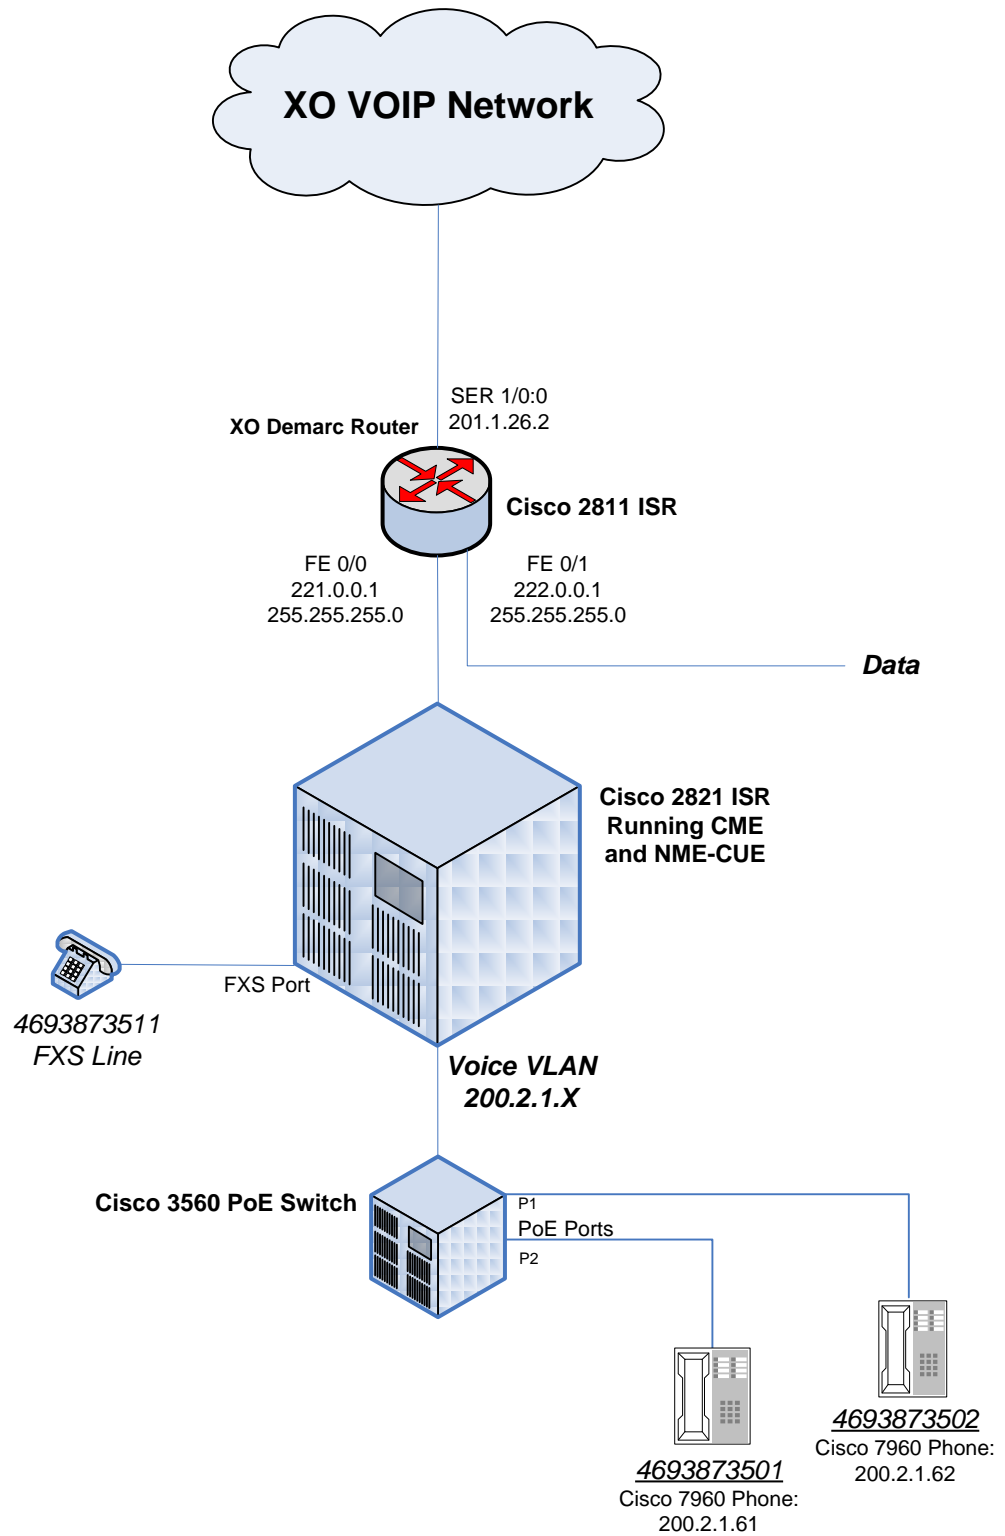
XO VOIP Network

SER 1/0:0
201.1.26.2

XO Demarc Router

Cisco 2811 ISR

FE 0/0
221.0.0.1
255.255.255.0

FE 0/1
222.0.0.1
255.255.255.0

Data

Cisco 2821 ISR
Running CME
and NME-CUE

FXS Port

4693873511
FXS Line

Voice VLAN
200.2.1.X

Cisco 3560 PoE Switch

P1
PoE Ports
P2

4693873502
Cisco 7960 Phone:
200.2.1.62

4693873501
Cisco 7960 Phone:
200.2.1.61